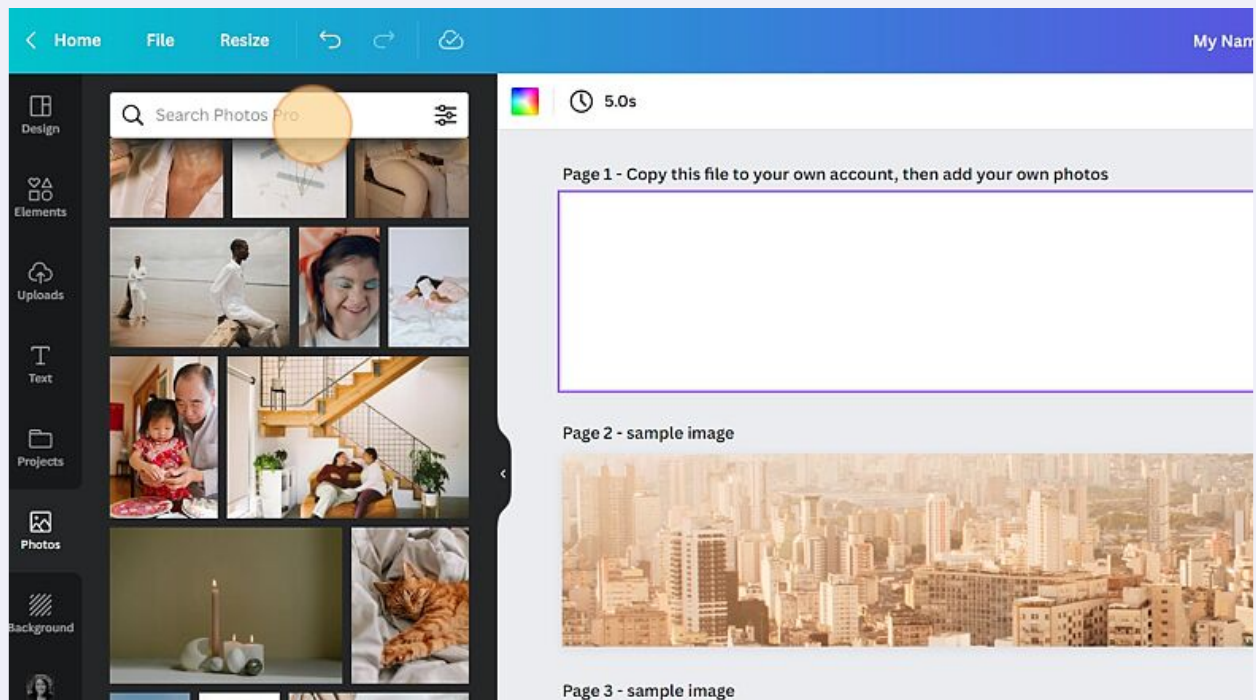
Home File Resize

My Nam

Design

Elements

Uploads

Text

Projects

Photos

Background

Search Photos Pro

5.0s

Page 1 - Copy this file to your own account, then add your own photos

Page 2 - sample image

Page 3 - sample image